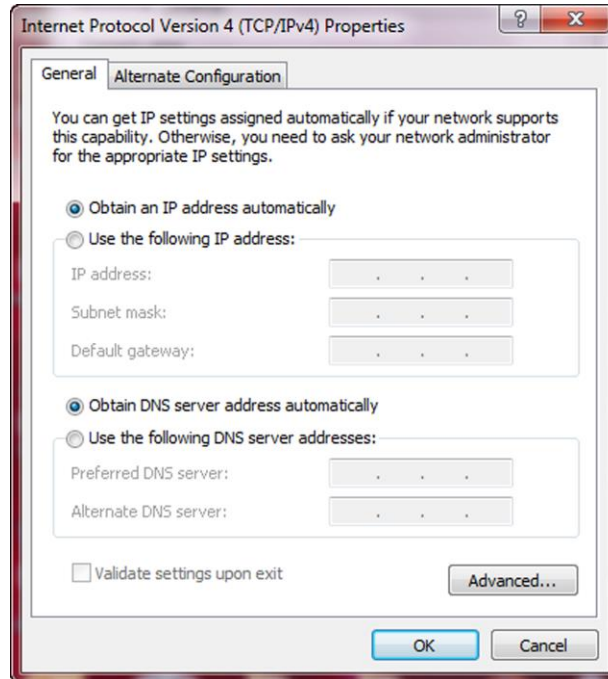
Internet Protocol Version 4 (TCP/IPv4) Properties

?

X

General

Alternate Configuration

You can get IP settings assigned automatically if your network supports this capability. Otherwise, you need to ask your network administrator for the appropriate IP settings.

Obtain an IP address automatically

Use the following IP address:

IP address:

Subnet mask:

Default gateway:

Obtain DNS server address automatically

Use the following DNS server addresses:

Preferred DNS server:

Alternate DNS server:

Validate settings upon exit

Advanced...

OK

Cancel